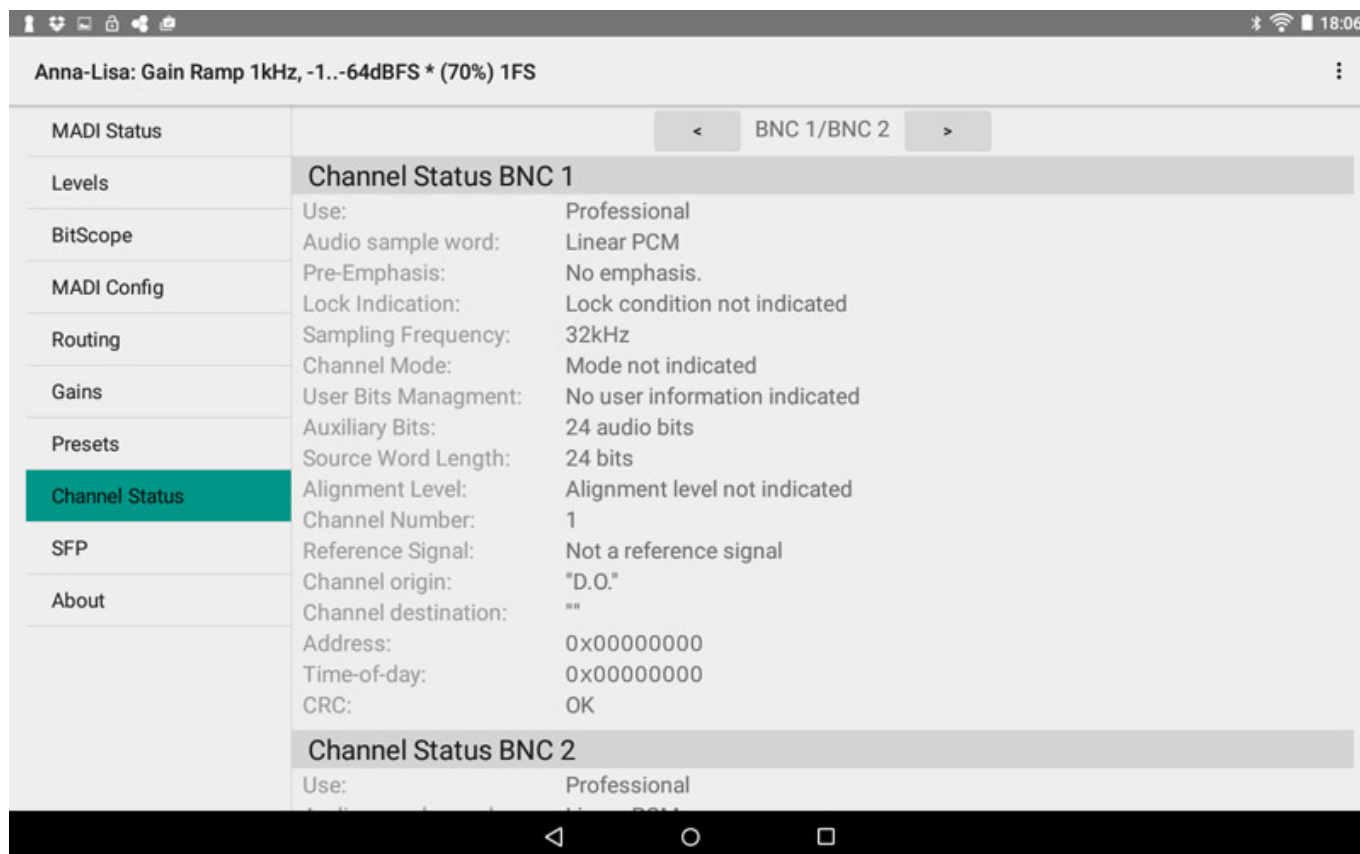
18:06

Anna-Lisa: Gain Ramp 1kHz, -1..-64dBFS * (70%) 1FS

MADI Status
Levels
BitScope
MADI Config
Routing
Gains
Presets
Channel Status
SFP
About

< BNC 1/BNC 2 >

Channel Status BNC 1

| | |
|---|---|
| Use: | Professional |
| Audio sample word: | Linear PCM |
| Pre-Emphasis: | No emphasis. |
| Lock Indication: | Lock condition not indicated |
| Sampling Frequency: | 32kHz |
| Channel Mode: | Mode not indicated |
| User Bits Managment: | No user information indicated |
| Auxiliary Bits: | 24 audio bits |
| Source Word Length: | 24 bits |
| Alignment Level: | Alignment level not indicated |
| Channel Number: | 1 |
| Reference Signal: | Not a reference signal |
| Channel origin: | "D.O." |
| Channel destination: | "" |
| Address: | 0x00000000 |
| Time-of-day: | 0x00000000 |
| CRC: | OK |

Channel Status BNC 2

Use: Professional

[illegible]